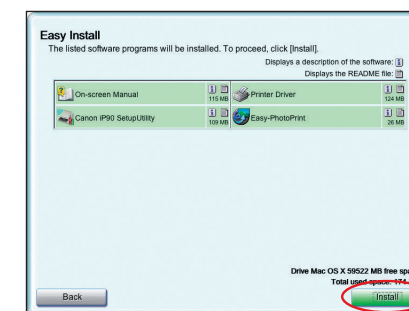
Easy Install
The listed software programs will be installed. To proceed, click [Install].

Displays a description of the software:
Displays the README file:

On-screen Manual 115 MB
Printer Driver 124 MB
Canon iP90 SetupUtility 109 MB
Easy-PhotoPrint 26 MB

Drive Mac OS X 59522 MB free spa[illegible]
Total used space: 174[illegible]

Back
Install